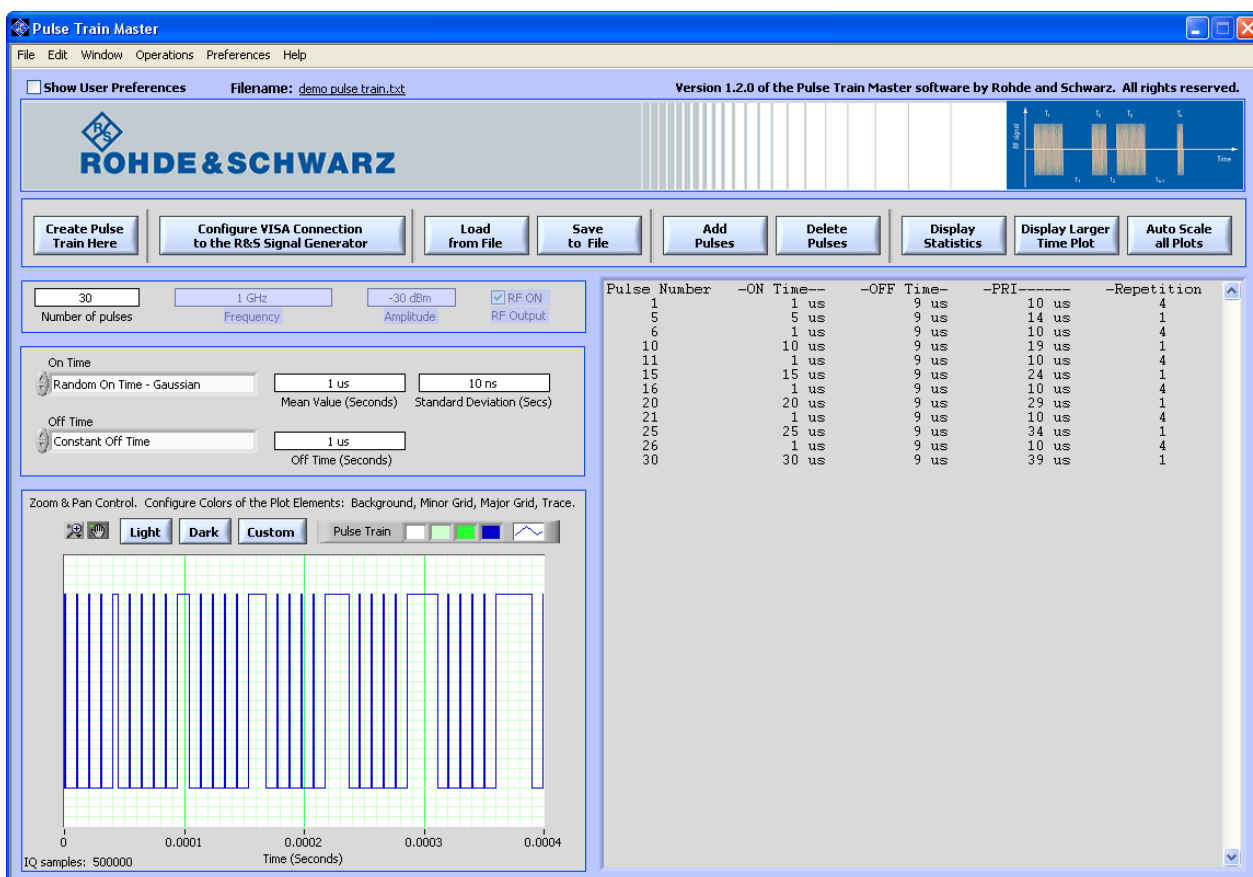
Pulse Train Master

File Edit Window Operations Preferences Help

Show User Preferences Filename: demo pulse train.txt

Version 1.2.0 of the Pulse Train Master software by Rohde and Schwarz. All rights reserved.

ROHDE&SCHWARZ

RF signal
Time

Create Pulse Train Here | Configure VISA Connection to the R&S Signal Generator | Load from File | Save to File | Add Pulses | Delete Pulses | Display Statistics | Display Larger Time Plot | Auto Scale all Plots

30
Number of pulses
1 GHz
Frequency
-30 dBm
Amplitude
RF ON
RF Output

On Time
Random On Time - Gaussian
1 us
Mean Value (Seconds)
10 ns
Standard Deviation (Secs)

Off Time
Constant Off Time
1 us
Off Time (Seconds)

Zoom & Pan Control. Configure Colors of the Plot Elements: Background, Minor Grid, Major Grid, Trace.

Light Dark Custom Pulse Train

0 0.0001 0.0002 0.0003 0.0004
Time (Seconds)
IQ samples: 500000

| Pulse Number | -ON Time-- | -OFF Time- | -PRI------ | -Repetition |
|---|---|---|---|---|
| 1 | 1 us | 9 us | 10 us | 4 |
| 5 | 5 us | 9 us | 14 us | 1 |
| 6 | 1 us | 9 us | 10 us | 4 |
| 10 | 10 us | 9 us | 19 us | 1 |
| 11 | 1 us | 9 us | 10 us | 4 |
| 15 | 15 us | 9 us | 24 us | 1 |
| 16 | 1 us | 9 us | 10 us | 4 |
| 20 | 20 us | 9 us | 29 us | 1 |
| 21 | 1 us | 9 us | 10 us | 4 |
| 25 | 25 us | 9 us | 34 us | 1 |
| 26 | 1 us | 9 us | 10 us | 4 |
| 30 | 30 us | 9 us | 39 us | 1 |